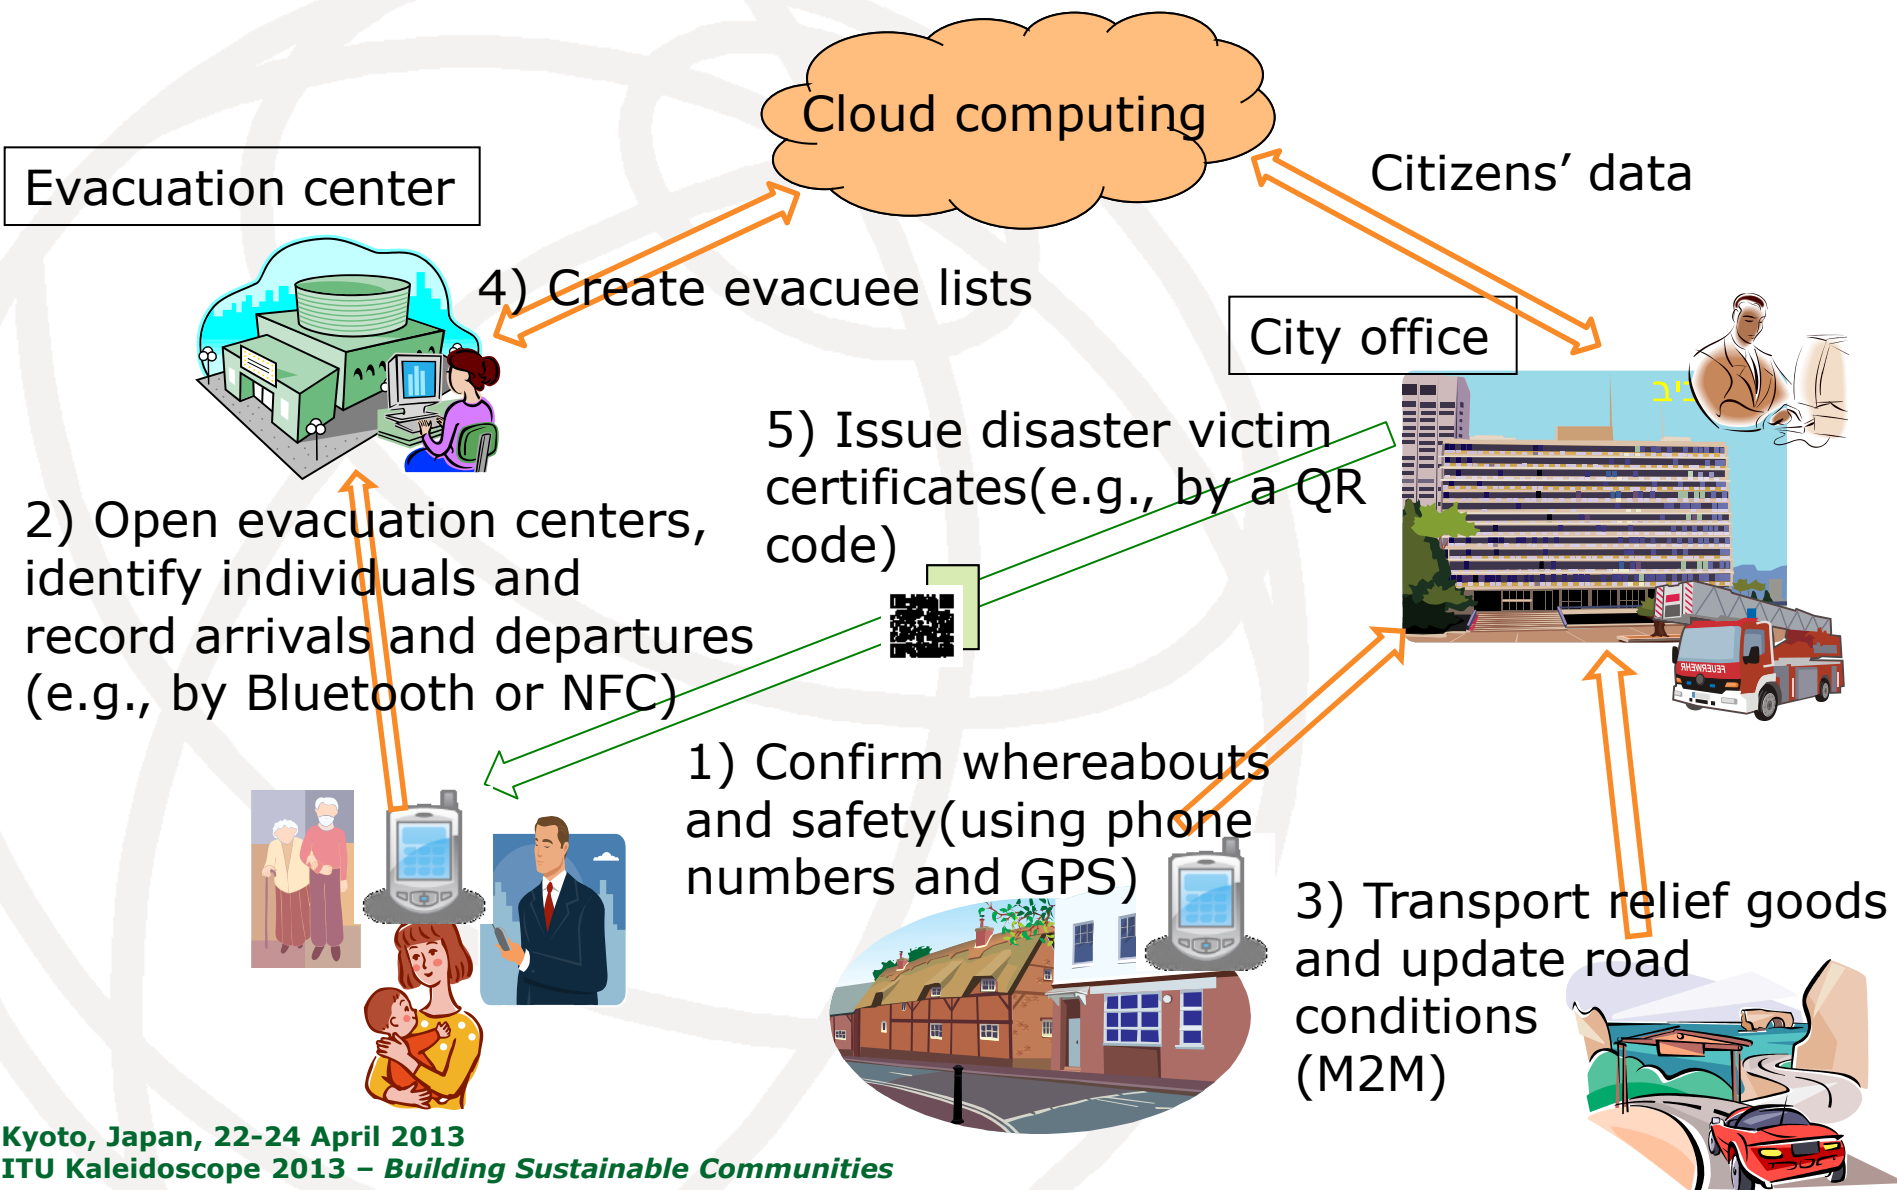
Cloud computing

Evacuation center

Citizens' data

4) Create evacuee lists

City office

5) Issue disaster victim certificates(e.g., by a QR code)

2) Open evacuation centers, identify individuals and record arrivals and departures (e.g., by Bluetooth or NFC)

1) Confirm whereabouts and safety(using phone numbers and GPS)

3) Transport relief goods and update road conditions (M2M)

Kyoto, Japan, 22-24 April 2013
ITU Kaleidoscope 2013 – Building Sustainable Communities